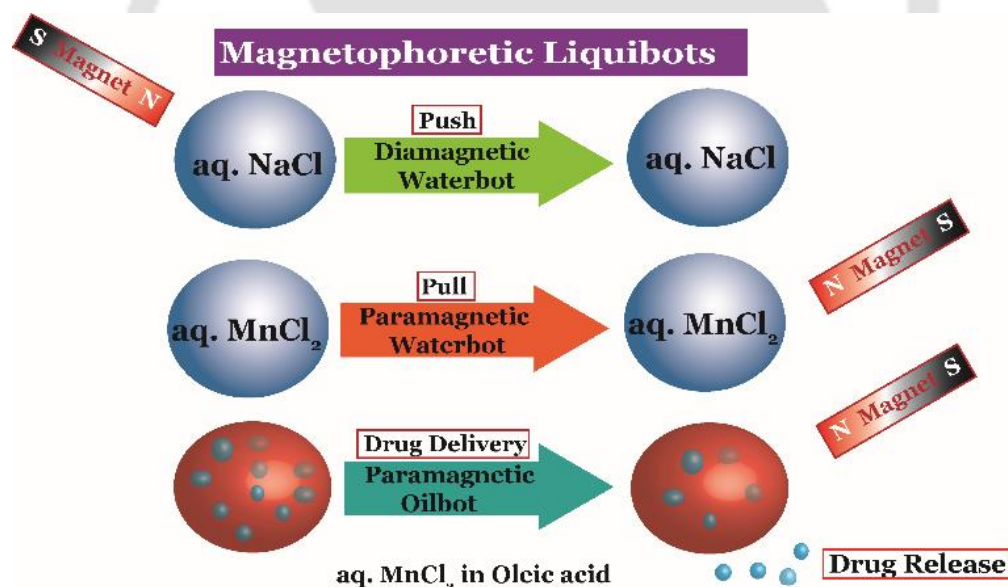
S Magnet N

Magnetophoretic Liquibots

aq. NaCl

Push
Diamagnetic Waterbot

aq. NaCl

N Magnet S

aq. $MnCl_2$

Pull
Paramagnetic Waterbot

aq. $MnCl_2$

N Magnet S

Drug Delivery
Paramagnetic Oilbot

aq. $MnCl_2$ in Oleic acid

Drug Release